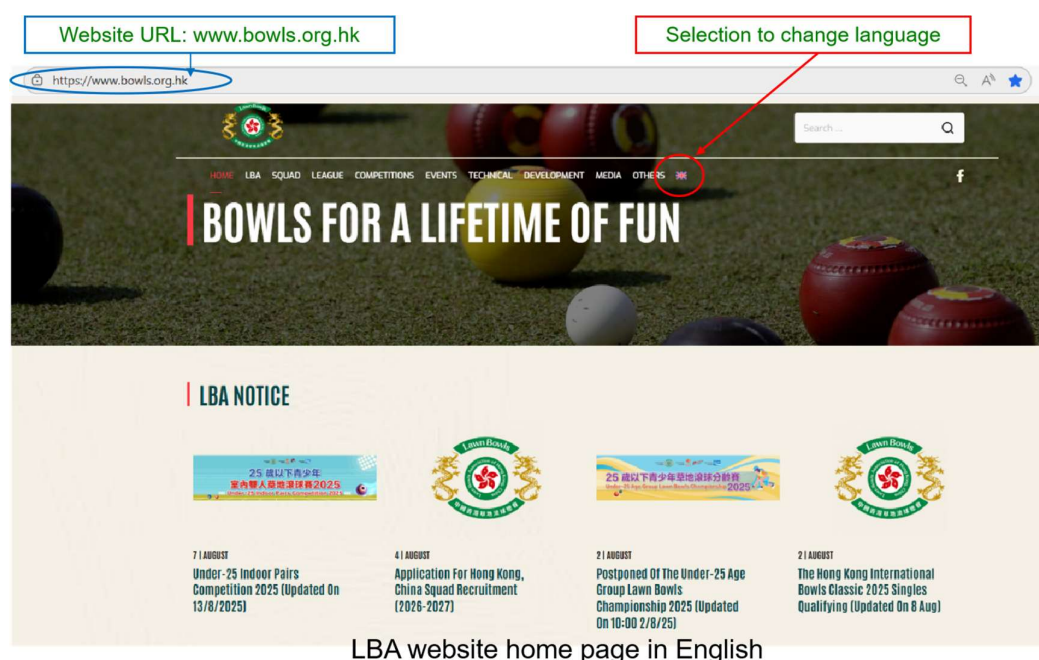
Website URL: www.bowls.org.hk

Selection to change language

https://www.bowls.org.hk

Lawn Bowls

Search ...

HOME LBA SQUAD LEAGUE COMPETITIONS EVENTS TECHNICAL DEVELOPMENT MEDIA OTHERS

f

BOWLS FOR A LIFETIME OF FUN

LBA NOTICE

25 歲以下青少年 室內雙人草地滾球賽2025

7 | AUGUST
Under-25 Indoor Pairs Competition 2025 (Updated On 13/8/2025)

Lawn Bowls
中國香港草地滾球總會

4 | AUGUST
Application For Hong Kong, China Squad Recruitment (2026-2027)

25 歲以下青少年草地滾球分齡賽 2025

2 | AUGUST
Postponed Of The Under-25 Age Group Lawn Bowls Championship 2025 (Updated On 10:00 2/8/25)

Lawn Bowls
中國香港草地滾球總會

2 | AUGUST
The Hong Kong International Bowls Classic 2025 Singles Qualifying (Updated On 8 Aug)

LBA website home page in English